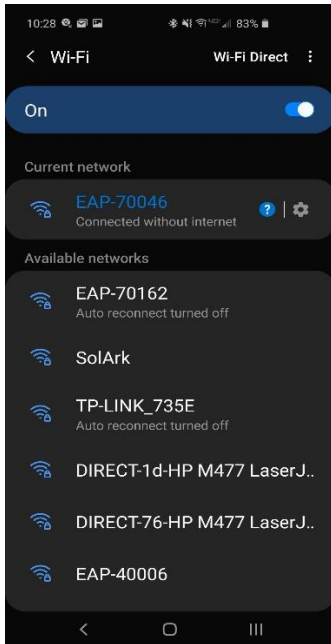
10:28 83%

< Wi-Fi

Wi-Fi Direct ⋮

On

Current network

EAP-70046
Connected without internet

?

Available networks

EAP-70162
Auto reconnect turned off

SolArk

TP-LINK_735E
Auto reconnect turned off

DIRECT-1d-HP M477 LaserJ..

DIRECT-76-HP M477 LaserJ..

EAP-40006